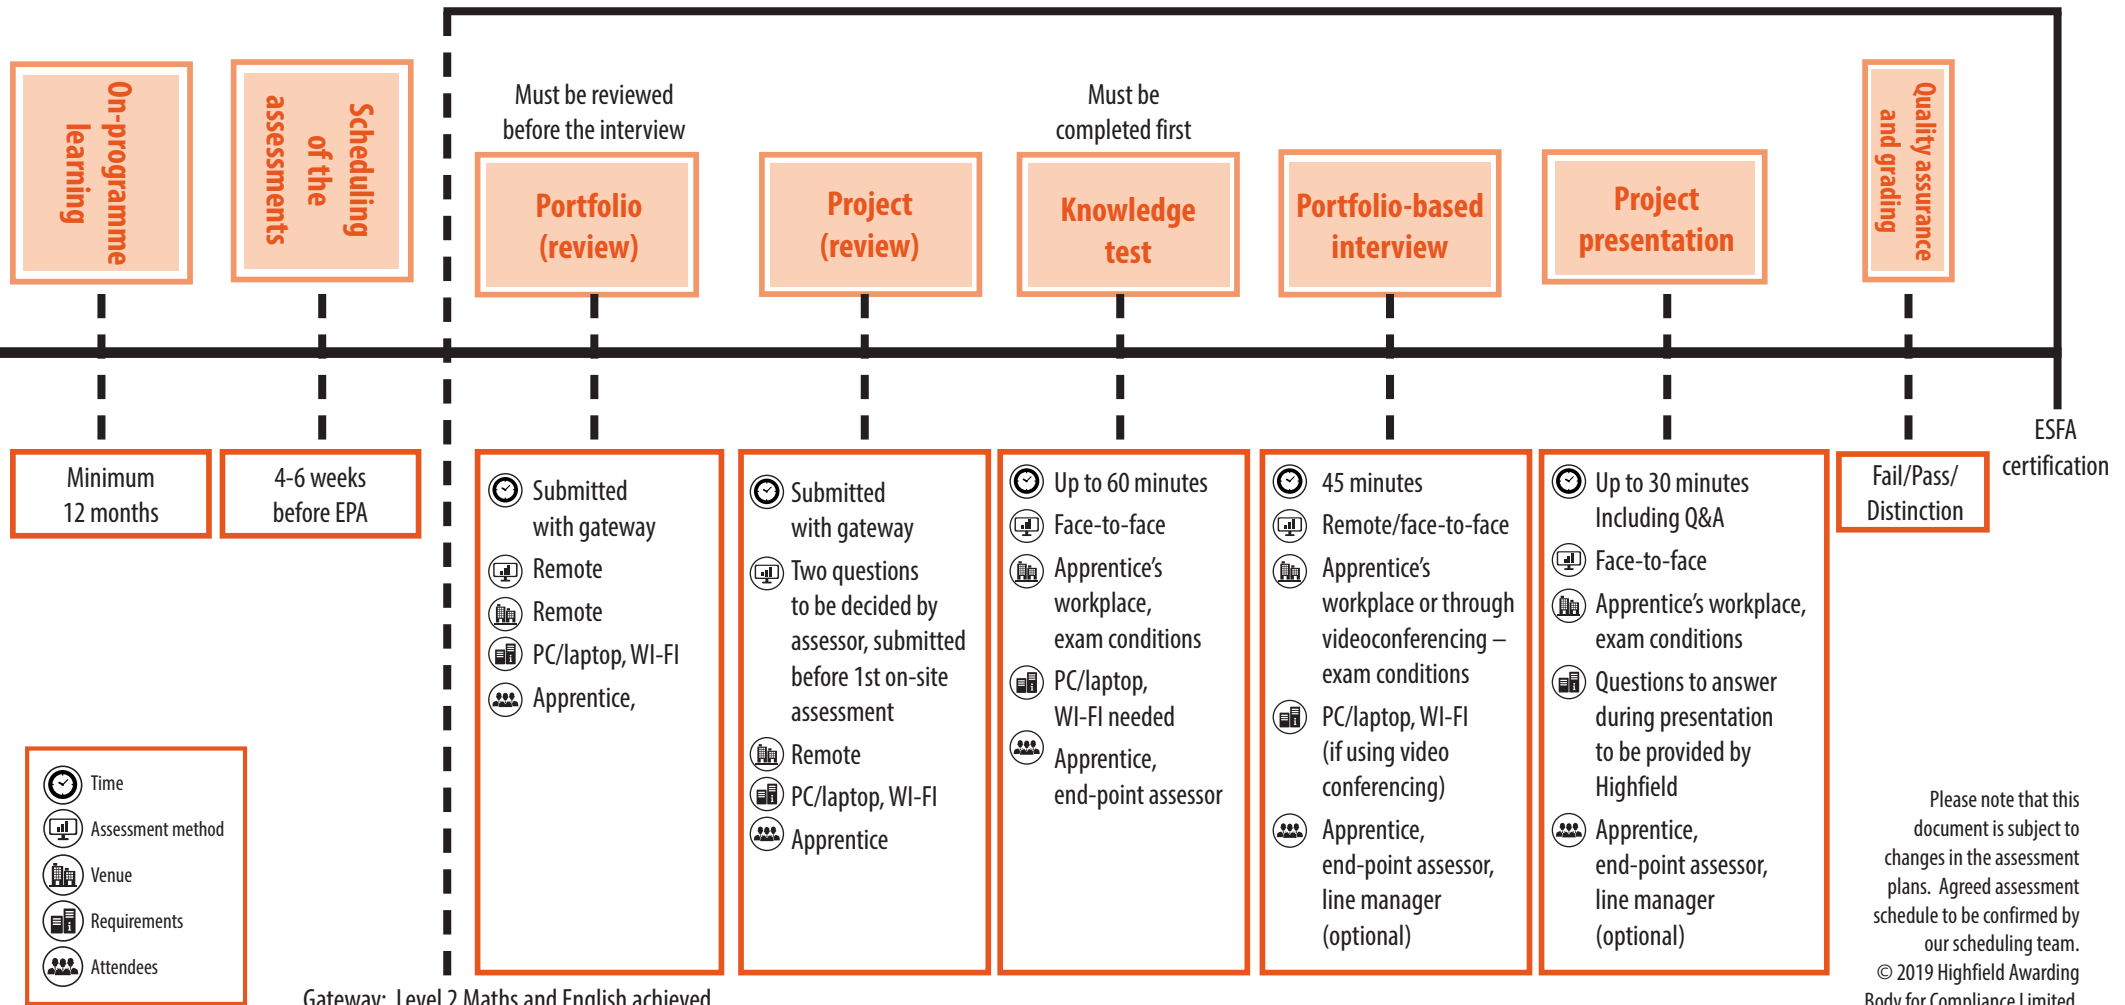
On-programme learning

Scheduling of the assessments

Must be reviewed before the interview

Portfolio (review)

Project (review)

Must be completed first

Knowledge test

Portfolio-based interview

Project presentation

Quality assurance and grading

Minimum 12 months

4-6 weeks before EPA

Submitted with gateway
Remote
Remote
PC/laptop, WI-FI
Apprentice,

Submitted with gateway
Two questions to be decided by assessor, submitted before 1st on-site assessment
Remote
PC/laptop, WI-FI
Apprentice

Up to 60 minutes
Face-to-face
Apprentice's workplace, exam conditions
PC/laptop, WI-FI needed
Apprentice, end-point assessor

45 minutes
Remote/face-to-face
Apprentice's workplace or through videoconferencing – exam conditions
PC/laptop, WI-FI (if using video conferencing)
Apprentice, end-point assessor, line manager (optional)

Up to 30 minutes Including Q&A
Face-to-face
Apprentice's workplace, exam conditions
Questions to answer during presentation to be provided by Highfield
Apprentice, end-point assessor, line manager (optional)

Fail/Pass/ Distinction

ESFA certification

Time
Assessment method
Venue
Requirements
Attendees

Please note that this document is subject to changes in the assessment plans. Agreed assessment schedule to be confirmed by our scheduling team.
© 2019 Highfield Awarding Body for Compliance Limited

Gateway: Level 2 Maths and English achieved